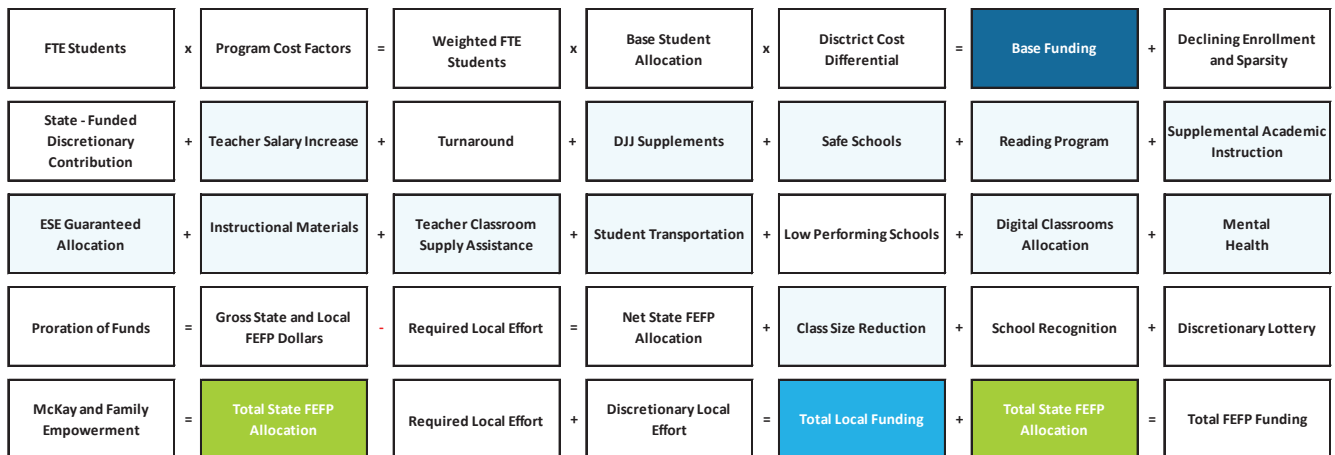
| FTE Students | x | Program Cost Factors | = | Weighted FTE Students | x | Base Student Allocation | x | Disctrict Cost Differential | = | Base Funding | + | Declining Enrollment and Sparsity |
|---|---|---|---|---|---|---|---|---|---|---|---|---|
| State - Funded Discretionary Contribution | + | Teacher Salary Increase | + | Turnaround | + | DJJ Supplements | + | Safe Schools | + | Reading Program | + | Supplemental Academic Instruction |
| ESE Guaranteed Allocation | + | Instructional Materials | + | Teacher Classroom Supply Assistance | + | Student Transportation | + | Low Performing Schools | + | Digital Classrooms Allocation | + | Mental Health |
| Proration of Funds | = | Gross State and Local FEFP Dollars | - | Required Local Effort | = | Net State FEFP Allocation | + | Class Size Reduction | + | School Recognition | + | Discretionary Lottery |
| McKay and Family Empowerment | = | Total State FEFP Allocation | | Required Local Effort | + | Discretionary Local Effort | = | Total Local Funding | + | Total State FEFP Allocation | = | Total FEFP Funding |